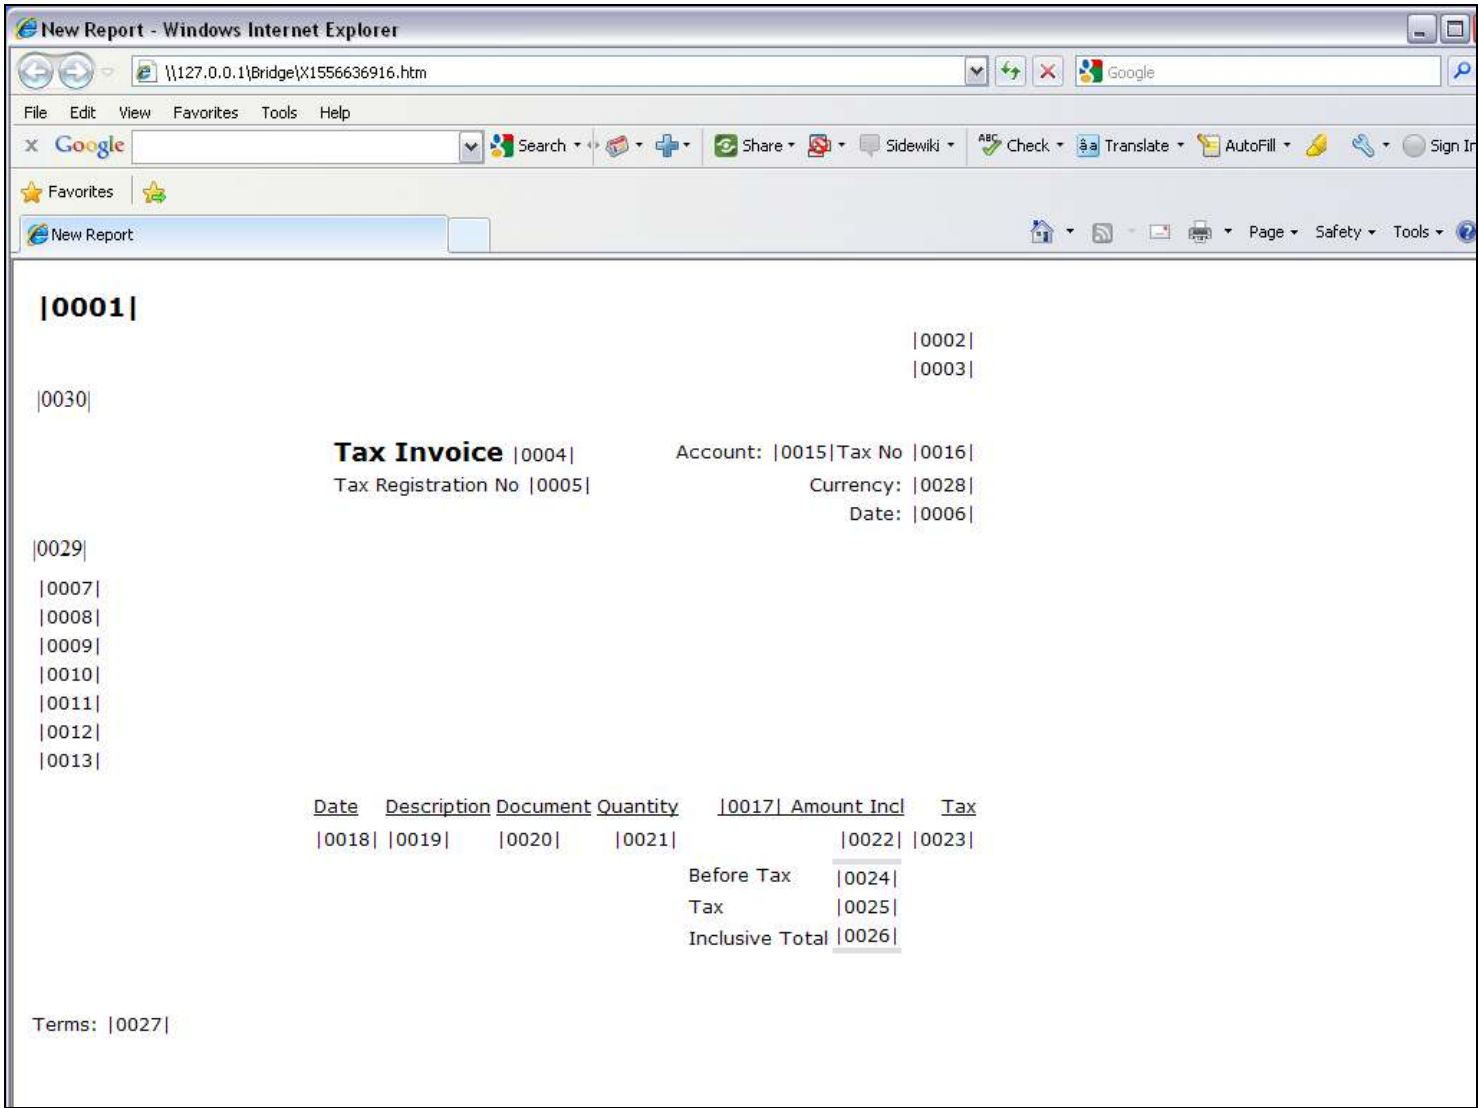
New Report - Windows Internet Explorer

\\127.0.0.1\Bridge\X1556636916.htm

Google

File Edit View Favorites Tools Help

Google Search Share Sidewiki Check Translate AutoFill Sign In

Favorites

New Report

Page Safety Tools

|0001|

|0002|
|0003|

|0030|

Tax Invoice |0004|
Tax Registration No |0005|

Account: |0015|Tax No |0016|
Currency: |0028|
Date: |0006|

|0029|

|0007|
|0008|
|0009|
|0010|
|0011|
|0012|
|0013|

| Date | Description | Document | Quantity | |0017| | Amount Incl | Tax |
|---|---|---|---|---|---|---|
| |0018| | |0019| | |0020| | |0021| | | |0022| | |0023| |
| | | | | Before Tax | |0024| | |
| | | | | Tax | |0025| | |
| | | | | Inclusive Total | |0026| | |

Terms: |0027|